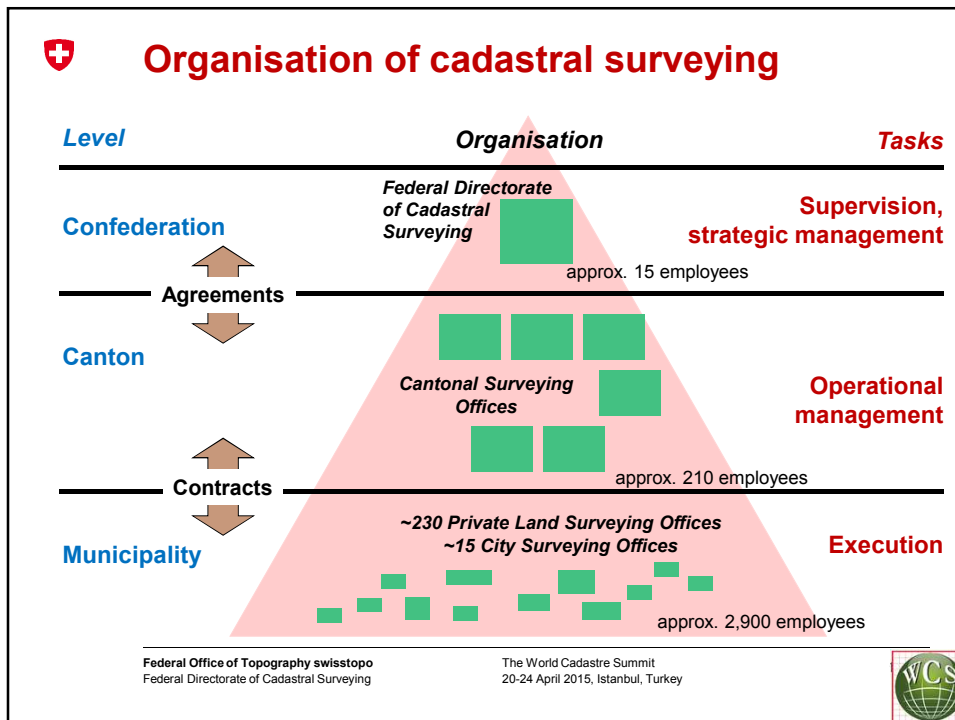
Organisation of cadastral surveying

Level

Organisation

Tasks

Federal Directorate of Cadastral Surveying

Confederation

Supervision, strategic management

approx. 15 employees

Agreements

Canton

Cantonal Surveying Offices

Operational management

approx. 210 employees

Contracts

~230 Private Land Surveying Offices
~15 City Surveying Offices

Municipality

Execution

approx. 2,900 employees

Federal Office of Topography swisstopo
Federal Directorate of Cadastral Surveying

The World Cadastre Summit
20-24 April 2015, Istanbul, Turkey

WCS